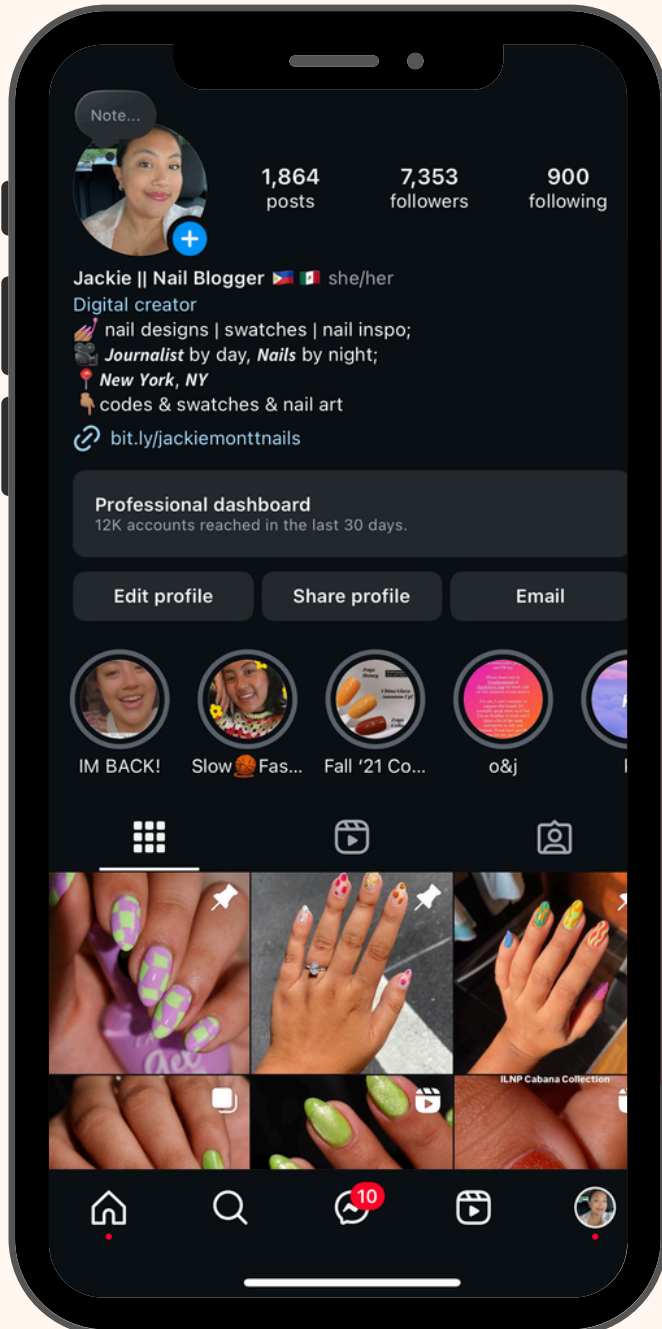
Note...

1,864 posts

7,353 followers

900 following

Jackie || Nail Blogger 🇵🇭 🇲🇽 she/her
Digital creator
💅🏽 nail designs | swatches | nail inspo;
🎥 *Journalist* by day, *Nails* by night;
📍 *New York*, *NY*
👇🏽 codes & swatches & nail art
bit.ly/jackiemonttnails

Professional dashboard
12K accounts reached in the last 30 days.

Edit profile | Share profile | Email

IM BACK!
Slow🏀Fas...
Fall '21 Co...
o&j

ILNP Cabana Collection

10